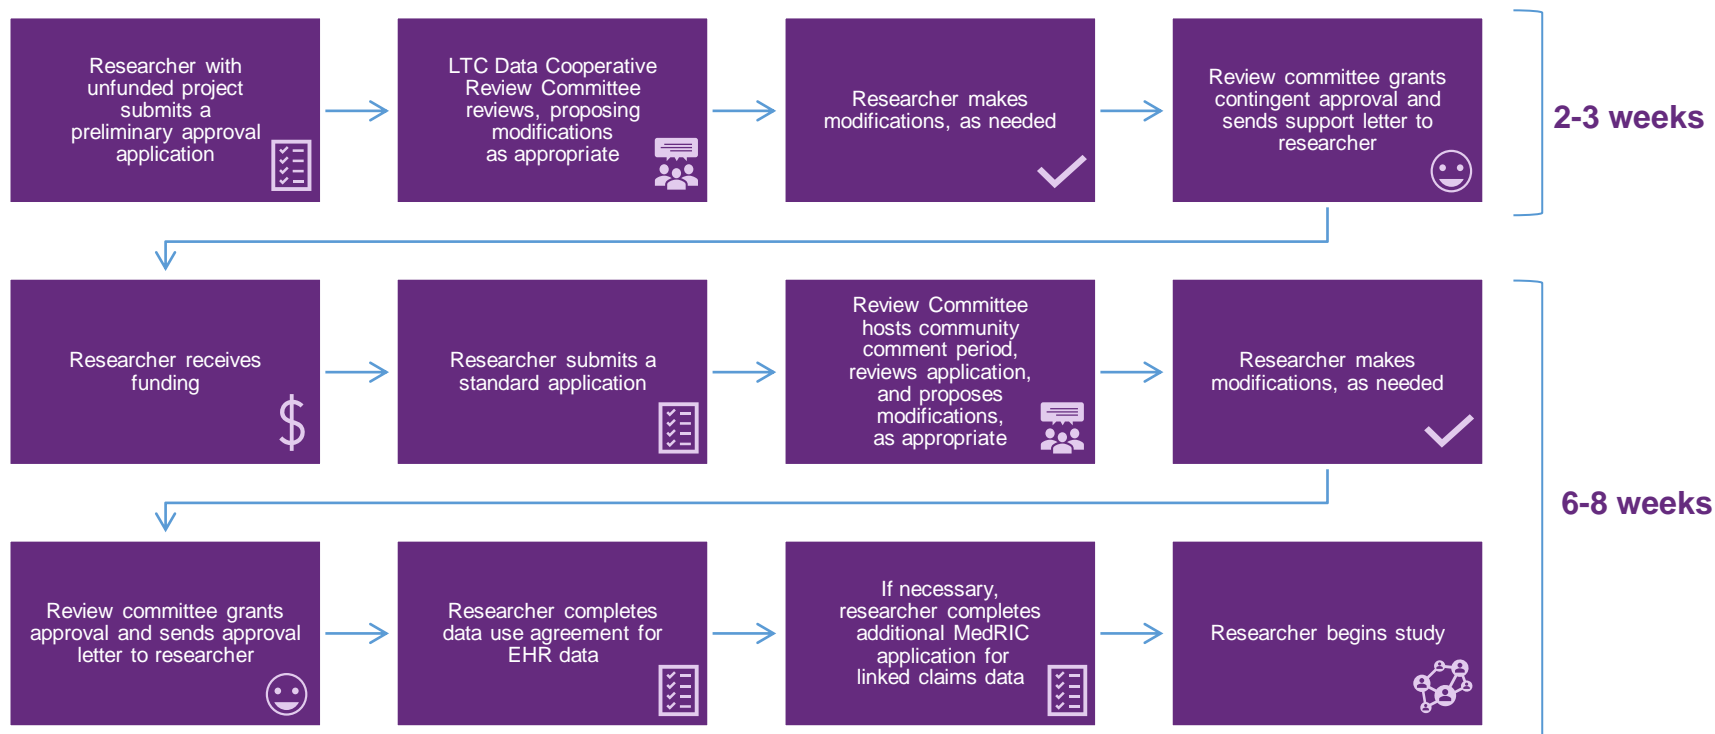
Researcher with unfunded project submits a preliminary approval application

LTC Data Cooperative Review Committee reviews, proposing modifications as appropriate

Researcher makes modifications, as needed

Review committee grants contingent approval and sends support letter to researcher

2-3 weeks

Researcher receives funding

$

Researcher submits a standard application

Review Committee hosts community comment period, reviews application, and proposes modifications, as appropriate

Researcher makes modifications, as needed

6-8 weeks

Review committee grants approval and sends approval letter to researcher

Researcher completes data use agreement for EHR data

If necessary, researcher completes additional MedRIC application for linked claims data

Researcher begins study